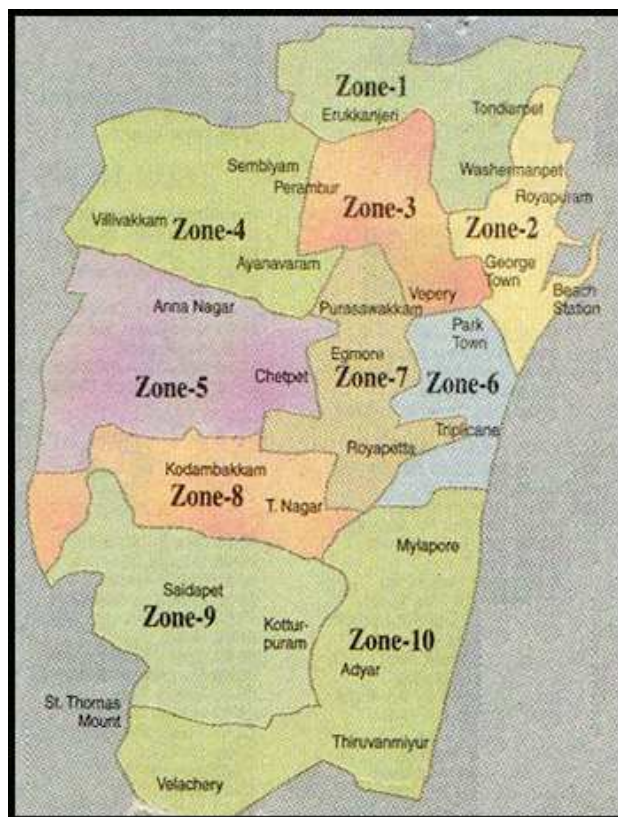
Zone-1
Erukkanjeri
Tondiarpet
Washermanpet
Royapuram
Sembiyam
Perambur
Zone-3
Zone-2
Villivakkam
Zone-4
Ayanavaram
George Town
Beach Station
Anna Nagar
Purasawakkam
Vepery
Park Town
Egmore
Zone-5
Chetpet
Zone-7
Zone-6
Triplicane
Royapetta
Kodambakkam
Zone-8
T. Nagar
Mylapore
Saidapet
Zone-9
Kotturpuram
Zone-10
Adyar
St. Thomas Mount
Thiruvanmiyur
Velachery